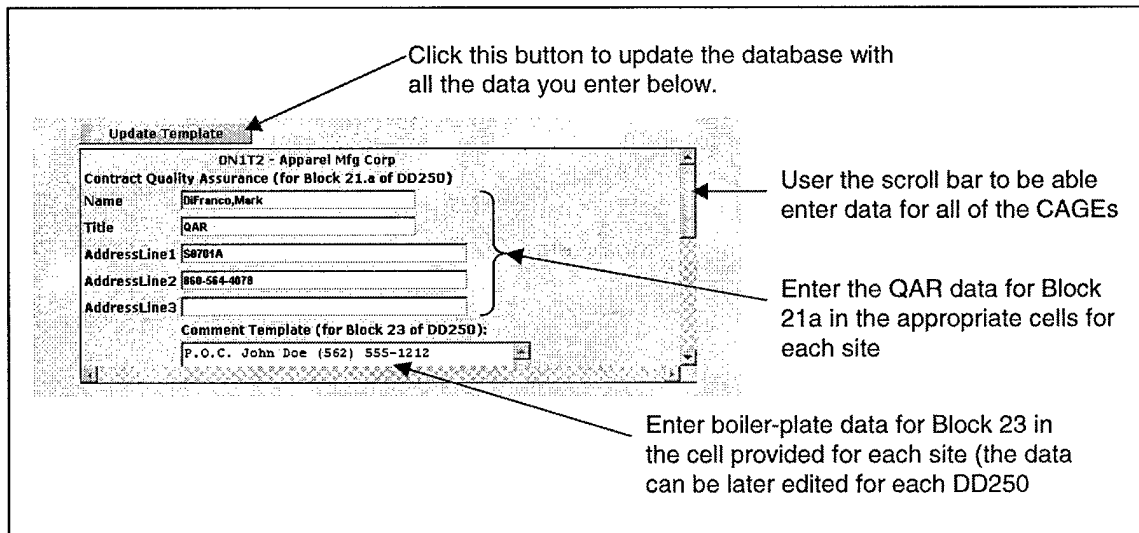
Click this button to update the database with all the data you enter below.

Update Template

0N1T2 - Apparel Mfg Corp

Contract Quality Assurance (for Block 21.a of DD250)

Name DiFranco,Mark

Title QAR

AddressLine1 S0701A

AddressLine2 860-564-4078

AddressLine3

Comment Template (for Block 23 of DD250):

P.O.C. John Doe (562) 555-1212

User the scroll bar to be able enter data for all of the CAGEs

Enter the QAR data for Block 21a in the appropriate cells for each site

Enter boiler-plate data for Block 23 in the cell provided for each site (the data can be later edited for each DD250